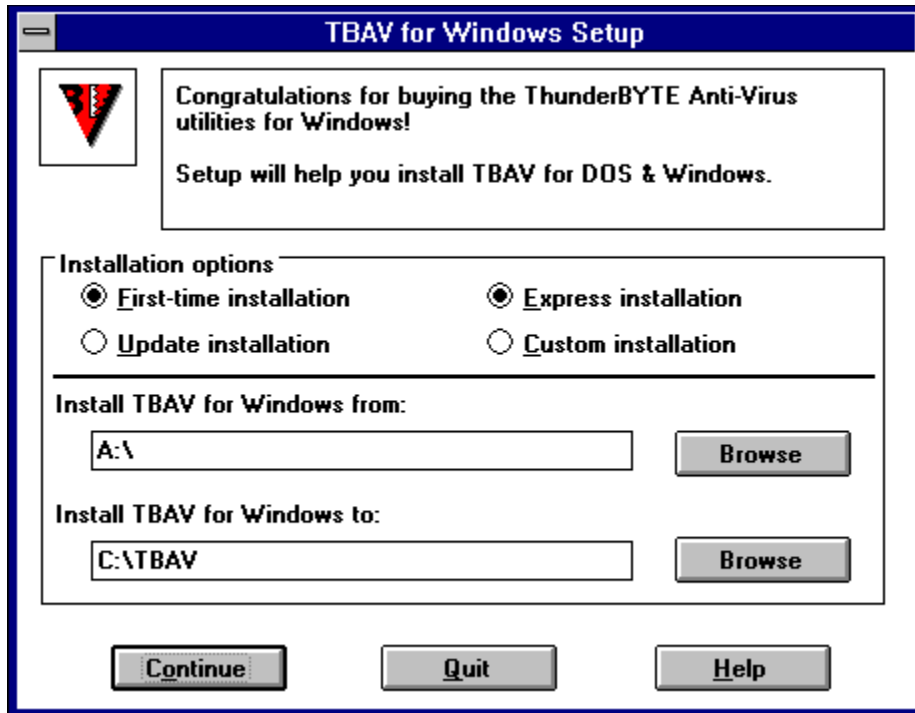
TBAV for Windows Setup

Congratulations for buying the ThunderBYTE Anti-Virus utilities for Windows!

Setup will help you install TBAV for DOS & Windows.

Installation options

First-time installation

Express installation

Update installation

Custom installation

Install TBAV for Windows from:

A:\

Browse

Install TBAV for Windows to:

C:\TBAV

Browse

Continue

Quit

Help